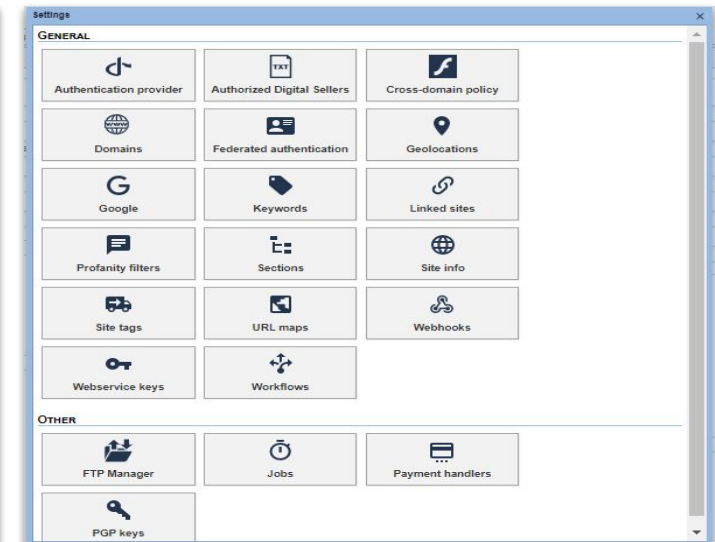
Settings

×

GENERAL

Authentication provider

TXT

Authorized Digital Sellers

Cross-domain policy

www

Domains

Federated authentication

Geolocations

Google

Keywords

Linked sites

Profanity filters

Sections

Site info

Site tags

URL maps

Webhooks

Webservice keys

Workflows

OTHER

FTP Manager

Jobs

Payment handlers

PGP keys